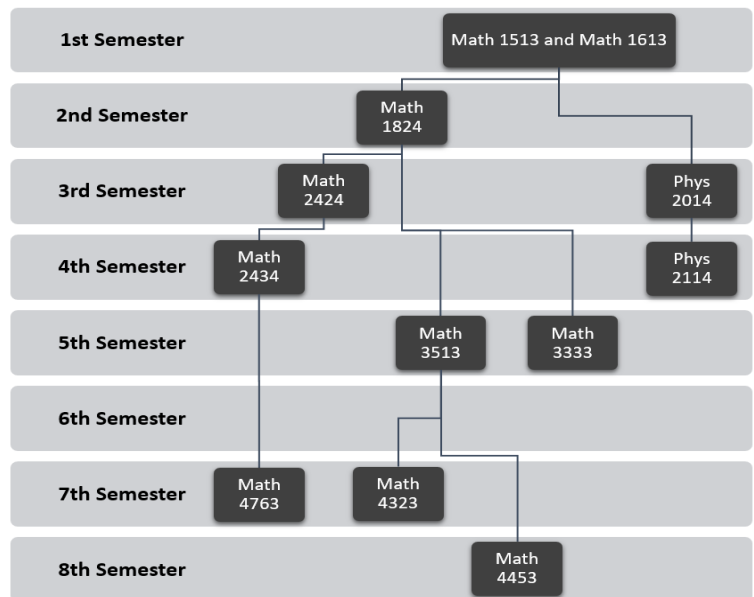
1st Semester
Math 1513 and Math 1613

2nd Semester
Math 1824

3rd Semester
Math 2424
Phys 2014

4th Semester
Math 2434
Phys 2114

5th Semester
Math 3513
Math 3333

6th Semester

7th Semester
Math 4763
Math 4323

8th Semester
Math 4453